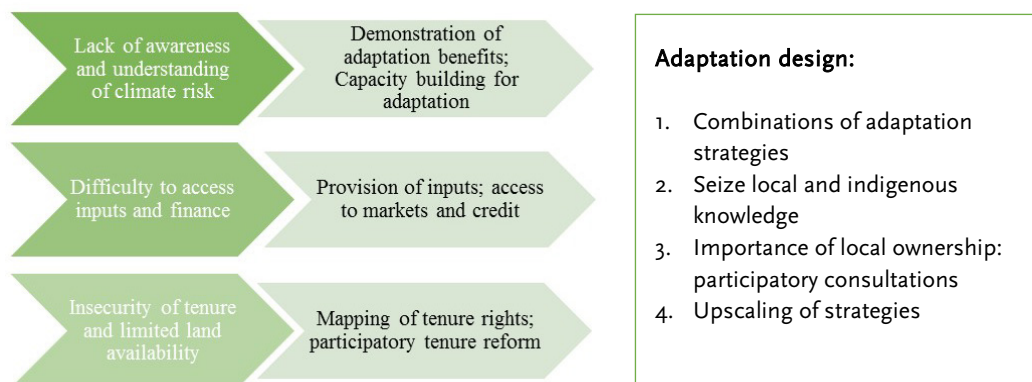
Lack of awareness and understanding of climate risk

Demonstration of adaptation benefits; Capacity building for adaptation

Difficulty to access inputs and finance

Provision of inputs; access to markets and credit

Insecurity of tenure and limited land availability

Mapping of tenure rights; participatory tenure reform

Adaptation design:

1. Combinations of adaptation strategies
2. Seize local and indigenous knowledge
3. Importance of local ownership: participatory consultations
4. Upscaling of strategies